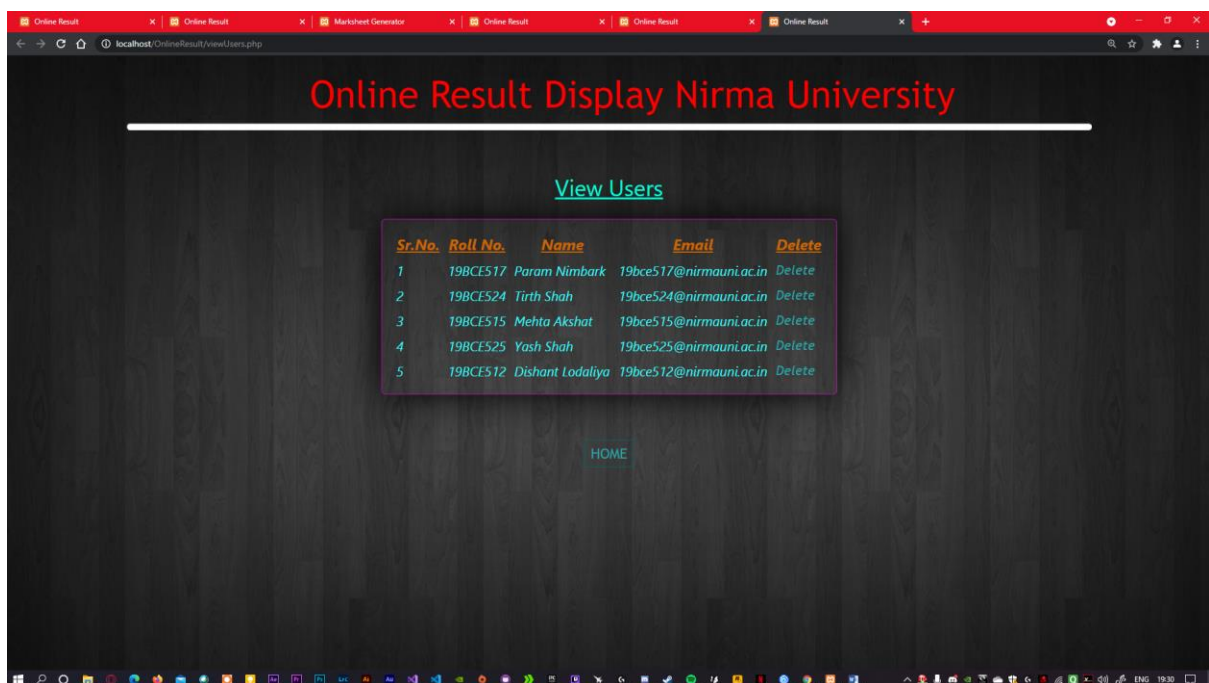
Online Result × Online Result × Marksheet Generator × Online Result × Online Result × Online Result × +

localhost/OnlineResult/viewUsers.php

Online Result Display Nirma University

View Users

| Sr.No. | Roll No. | Name | Email | Delete |
|---|---|---|---|---|
| 1 | 19BCE517 | Param Nimbark | 19bce517@nirmauni.ac.in | Delete |
| 2 | 19BCE524 | Tirth Shah | 19bce524@nirmauni.ac.in | Delete |
| 3 | 19BCE515 | Mehta Akshat | 19bce515@nirmauni.ac.in | Delete |
| 4 | 19BCE525 | Yash Shah | 19bce525@nirmauni.ac.in | Delete |
| 5 | 19BCE512 | Dishant Lodaliya | 19bce512@nirmauni.ac.in | Delete |

HOME

ENG 19:30